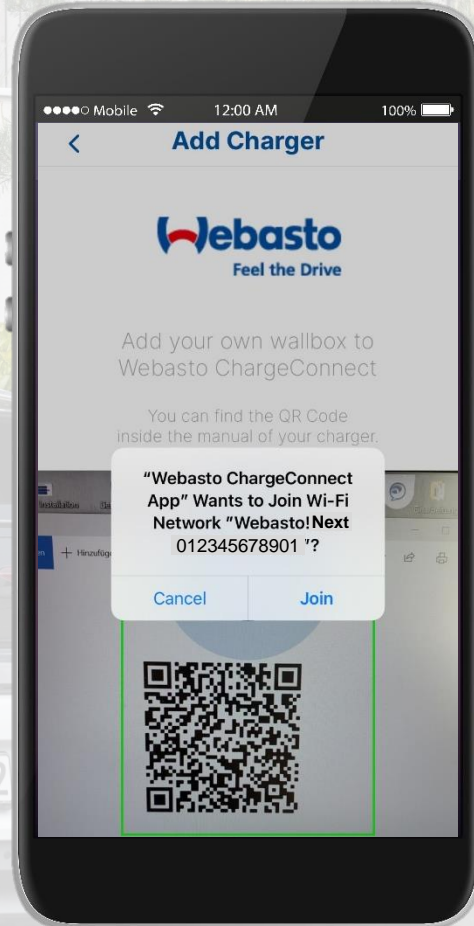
●●●●○ Mobile 12:00 AM 100%

<

Add Charger

Webasto

Feel the Drive

Add your own wallbox to Webasto ChargeConnect

You can find the QR Code inside the manual of your charger.

"Webasto ChargeConnect App" Wants to Join Wi-Fi Network "Webasto!Next 012345678901 "?

Cancel

Join

Installation

+ Hinzufüg